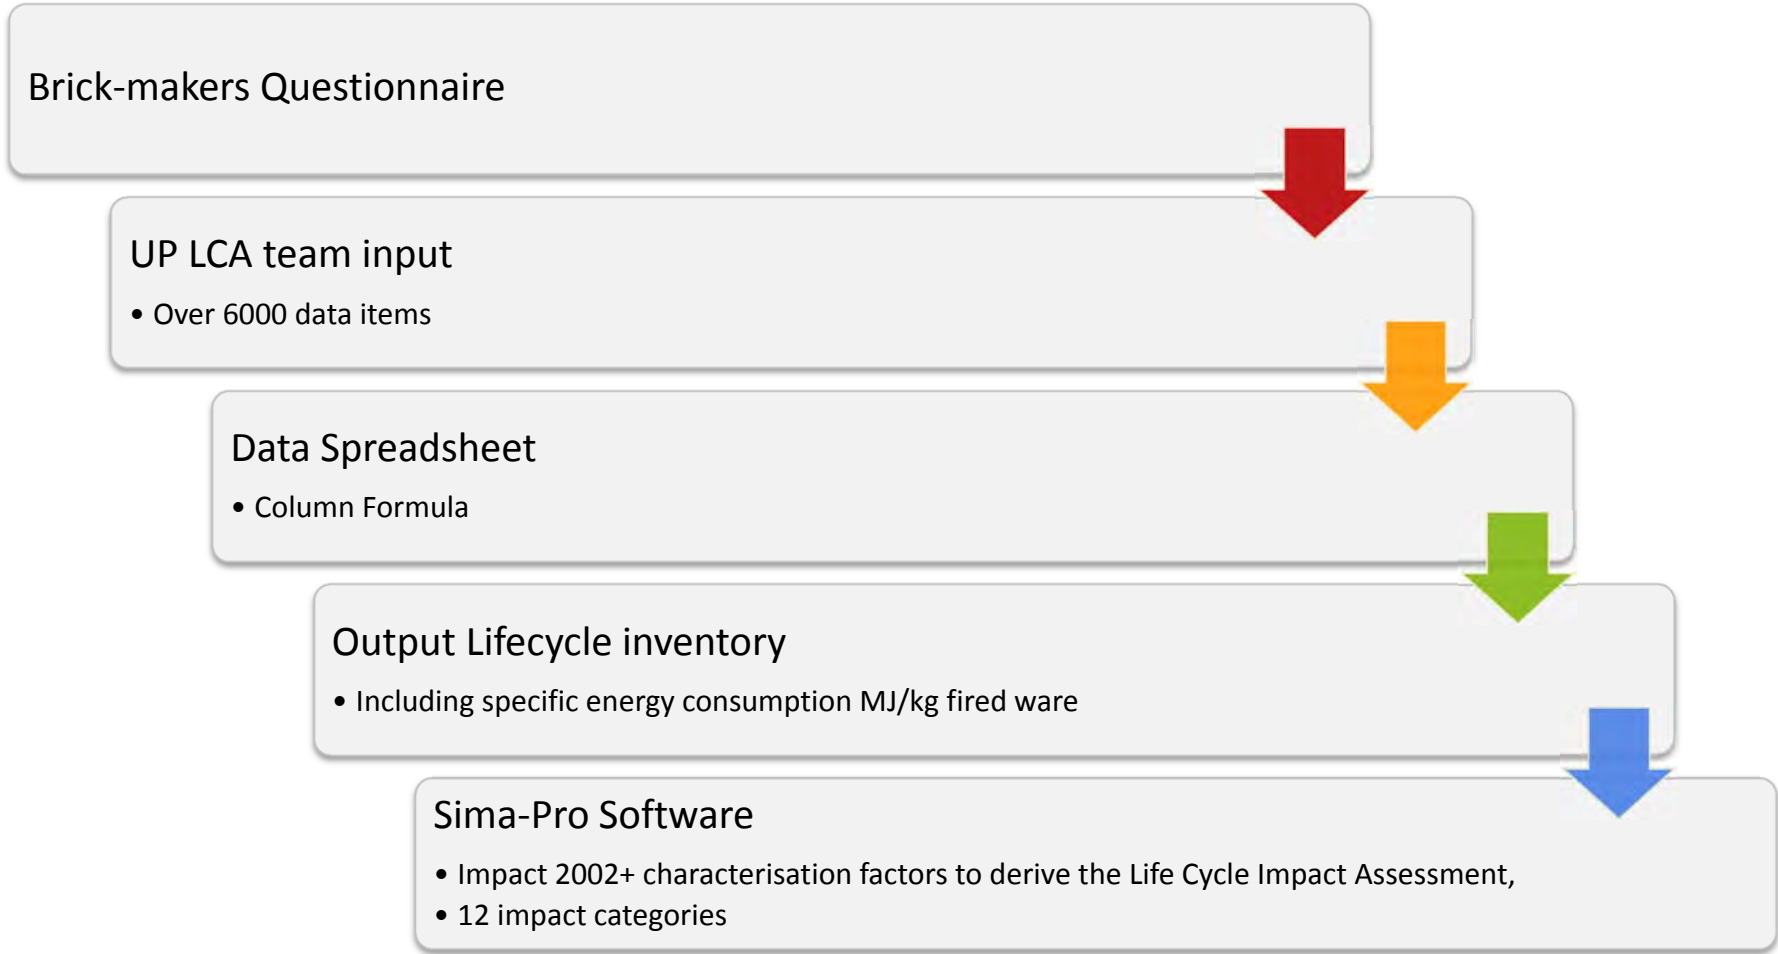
Brick-makers Questionnaire

UP LCA team input

• Over 6000 data items

Data Spreadsheet

• Column Formula

Output Lifecycle inventory

• Including specific energy consumption MJ/kg fired ware

Sima-Pro Software

• Impact 2002+ characterisation factors to derive the Life Cycle Impact Assessment,
• 12 impact categories